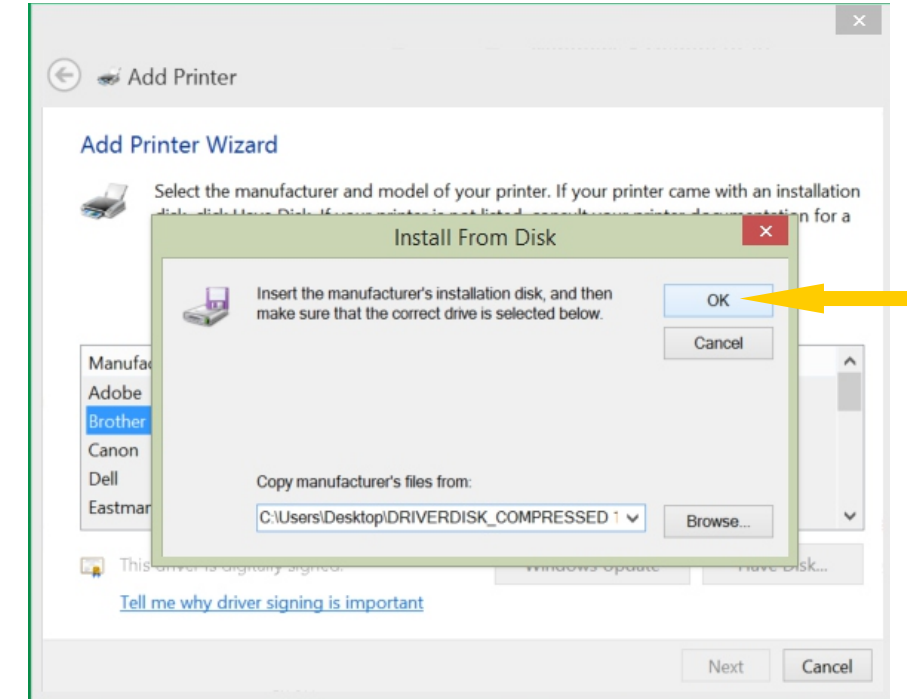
Add Printer

Add Printer Wizard

Select the manufacturer and model of your printer. If your printer came with an installation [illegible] for a

Install From Disk

Insert the manufacturer's installation disk, and then make sure that the correct drive is selected below.

OK

Cancel

Copy manufacturer's files from:

C:\Users\Desktop\DRIVERDISK_COMPRESSED 1

Browse...

Manufa
Adobe
Brother
Canon
Dell
Eastman

This driver is digitally signed.

Windows Update

Have Disk...

Tell me why driver signing is important

Next

Cancel